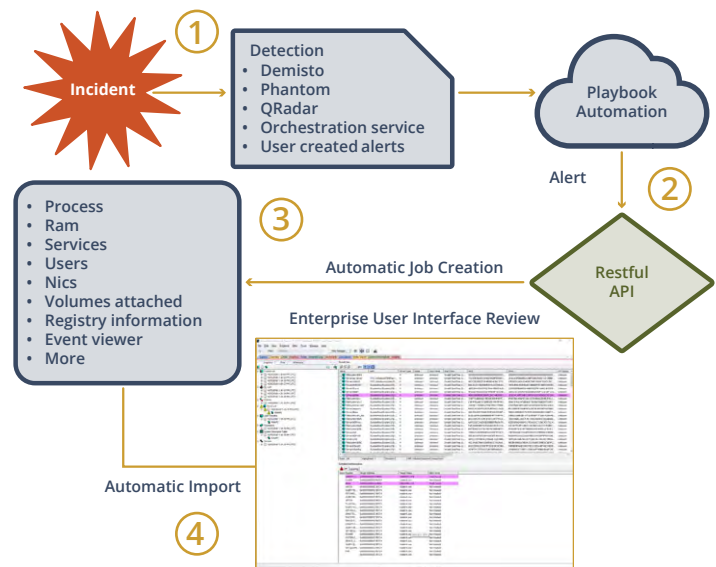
Incident

1

Detection
• Demisto
• Phantom
• QRadar
• Orchestration service
• User created alerts

Playbook Automation

Alert

2

• Process
• Ram
• Services
• Users
• Nics
• Volumes attached
• Registry information
• Event viewer
• More

3

Automatic Job Creation

Restful API

Enterprise User Interface Review

Automatic Import

4